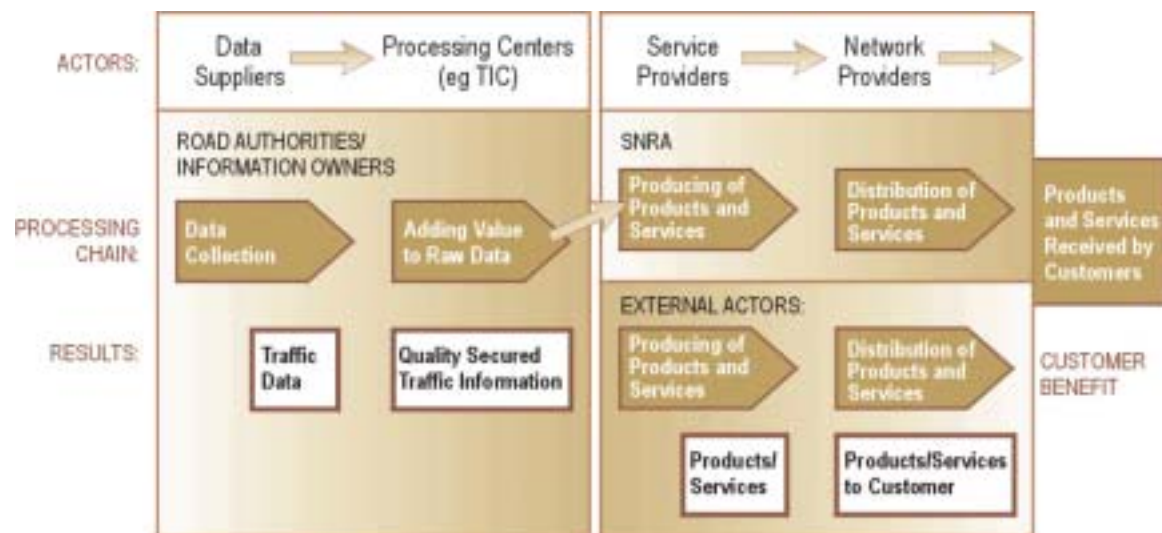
ACTORS:

Data Suppliers

Processing Centers (eg TIC)

Service Providers

Network Providers

ROAD AUTHORITIES/ INFORMATION OWNERS

SNRA

PROCESSING CHAIN:

Data Collection

Adding Value to Raw Data

Producing of Products and Services

Distribution of Products and Services

Products and Services Received by Customers

EXTERNAL ACTORS:

RESULTS:

Traffic Data

Quality Secured Traffic Information

Producing of Products and Services

Distribution of Products and Services

CUSTOMER BENEFIT

Products/ Services

Products/Services to Customer